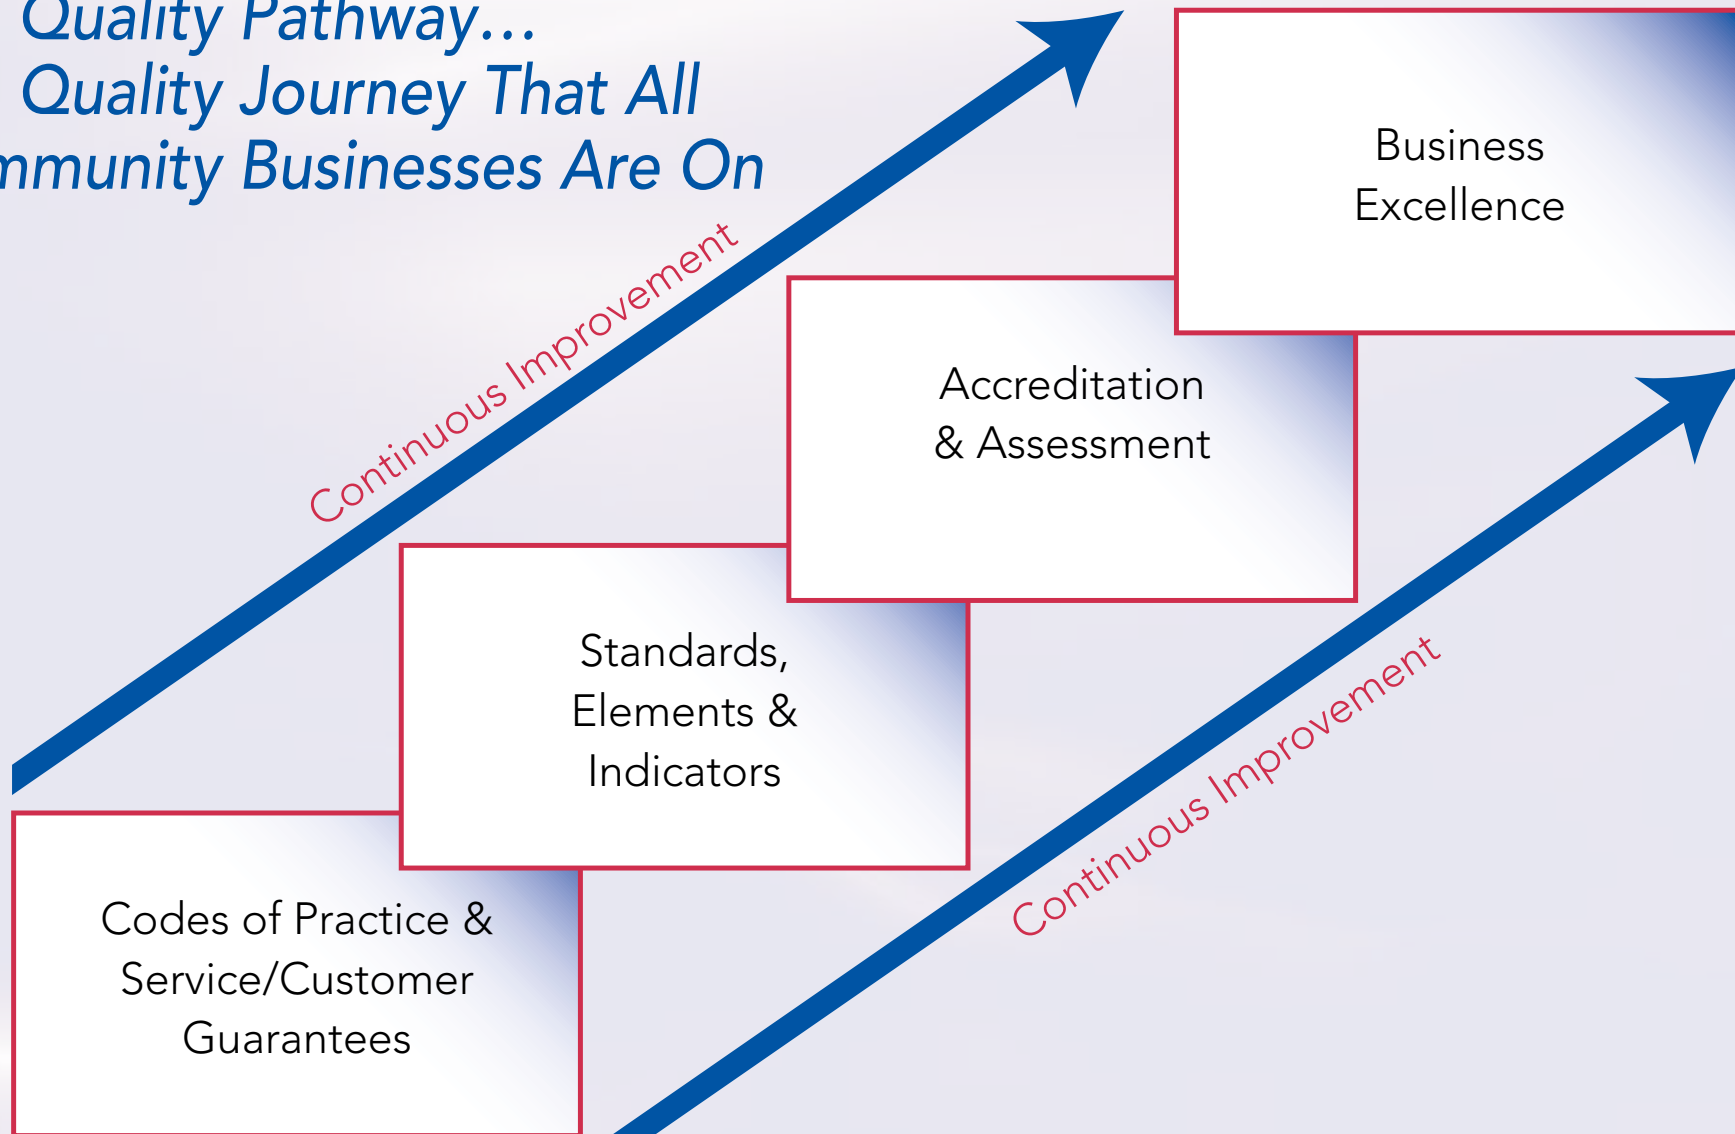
Quality Pathway…
Quality Journey That All
mmunity Businesses Are On

Continuous Improvement

Business Excellence

Accreditation & Assessment

Standards, Elements & Indicators

Codes of Practice & Service/Customer Guarantees

Continuous Improvement